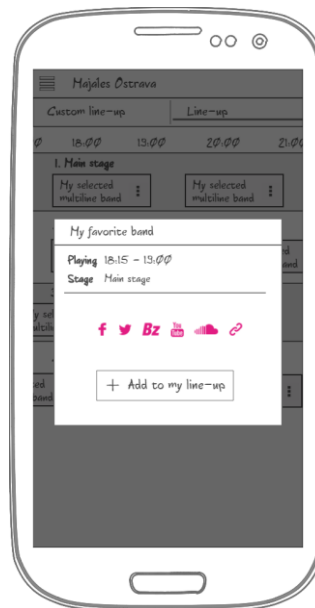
Majáles Ostrava

Custom line-up

Line-up

18:00

19:00

20:00

21:00

1. Main stage

My selected multiline band

My selected multiline band

My favorite band

Playing 18:15 - 19:00

Stage Main stage

Bz

+ Add to my line-up